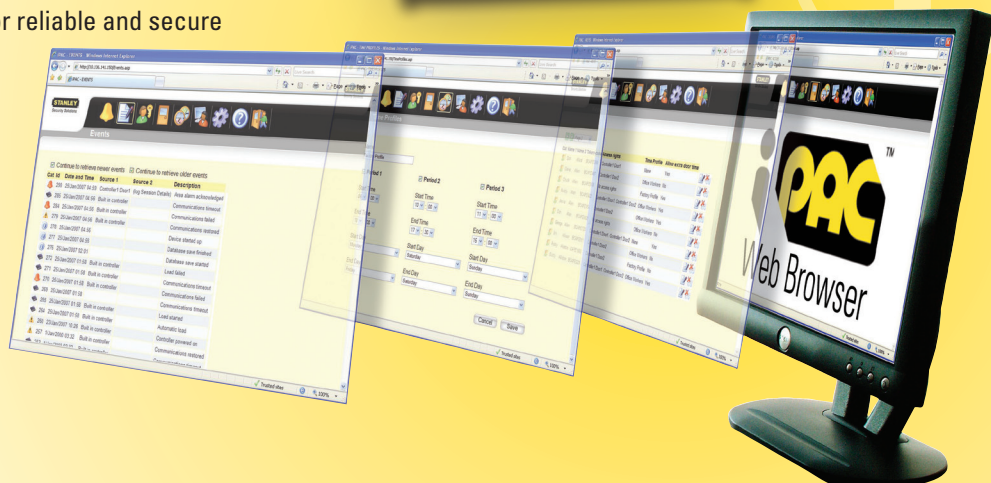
r reliable and secure

STANLEY
Security Solutions

Events

Continue to retrieve newer events
Continue to retrieve older events

| Cat Id | Date and Time | Source 1 | Source 2 | Description |
|---|---|---|---|---|
| 280 | 25/Jan/2007 04:59 | Controller1 Door1 | Log Session Details | Area alarm acknowledged |
| 280 | 25/Jan/2007 04:58 | Built in controller | | Communications timeout |
| 279 | 25/Jan/2007 04:58 | Built in controller | | Communications failed |
| 278 | 25/Jan/2007 04:58 | Built in controller | | Communications restored |
| 277 | 25/Jan/2007 04:58 | | | Device started up |
| 276 | 25/Jan/2007 02:51 | | | Database save finished |
| 272 | 25/Jan/2007 01:58 | Built in controller | | Database save started |
| 271 | 25/Jan/2007 01:58 | Built in controller | | Load failed |
| 270 | 25/Jan/2007 01:58 | Built in controller | | Communications timeout |
| 269 | 25/Jan/2007 01:58 | | | Communications failed |
| 268 | 25/Jan/2007 01:58 | Built in controller | | Communications timeout |
| 260 | 25/Jan/2007 01:09 | Built in controller | | Load started |
| 258 | 23/Jan/2007 10:28 | Built in controller | | Automatic load |
| 257 | 1/Jan/2000 02:32 | Built in controller | | Controller powered on |
| | | | | Communications restored |

Trusted sites 100%

Time Profiles

Period 1
Start Time
End Time
Start Day
End Day

Period 2
Start Time 12 00
End Time 17 00
Start Day Saturday
End Day Saturday

Period 3
Start Time 11 00
End Time 15 00
Start Day Sunday
End Day Sunday

Cancel Save

Trusted sites 100%

Access rights Time Profile Allow extra door time
Office Workers Yes
Factory Profile No

PAC ™
Web Browser